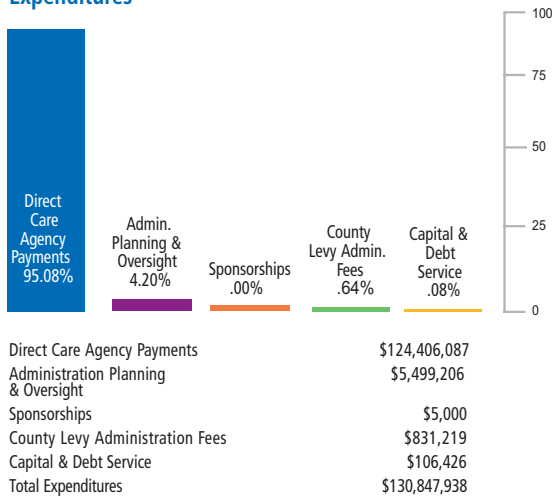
Expenditures

100
75
50
25
0

Direct Care Agency Payments 95.08%

Admin. Planning & Oversight 4.20%

Sponsorships .00%

County Levy Admin. Fees .64%

Capital & Debt Service .08%

| | |
|---|---|
| Direct Care Agency Payments | $124,406,087 |
| Administration Planning & Oversight | $5,499,206 |
| Sponsorships | $5,000 |
| County Levy Administration Fees | $831,219 |
| Capital & Debt Service | $106,426 |
| Total Expenditures | $130,847,938 |